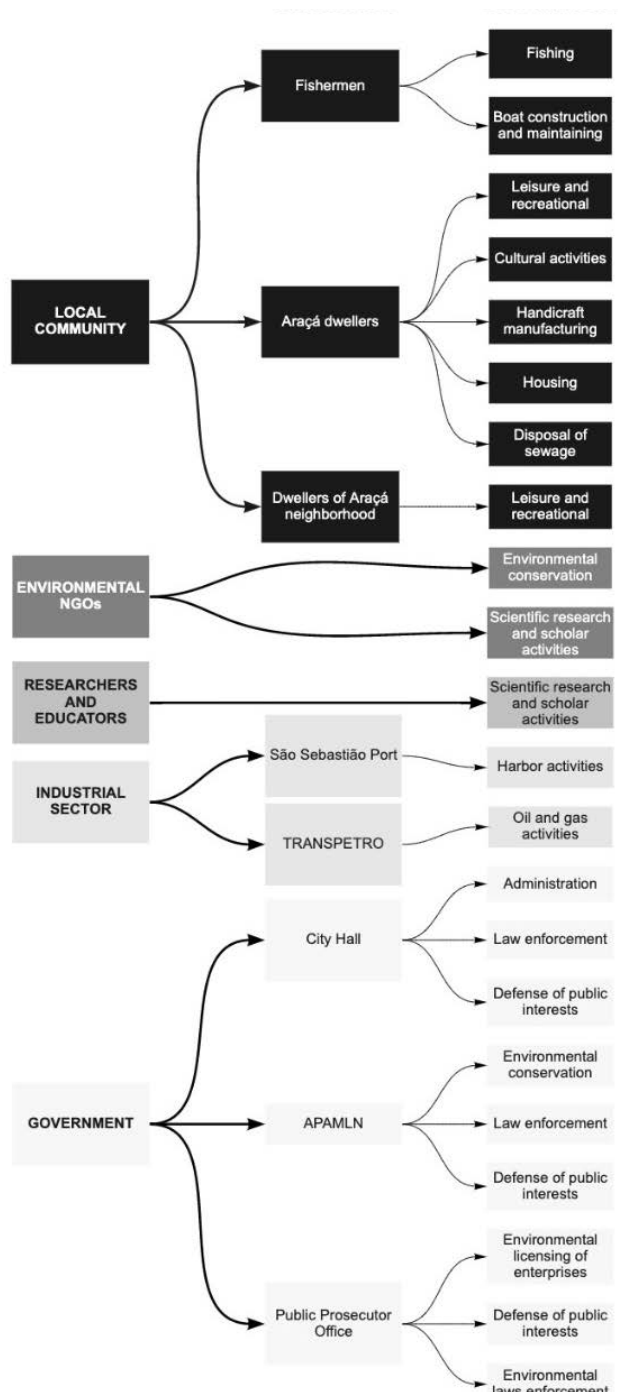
LOCAL COMMUNITY

Fishermen

Fishing

Boat construction and maintaining

Araçá dwellers

Leisure and recreational

Cultural activities

Handicraft manufacturing

Housing

Disposal of sewage

Dwellers of Araçá neighborhood

Leisure and recreational

ENVIRONMENTAL NGOs

Environmental conservation

Scientific research and scholar activities

RESEARCHERS AND EDUCATORS

Scientific research and scholar activities

INDUSTRIAL SECTOR

São Sebastião Port

Harbor activities

TRANSPETRO

Oil and gas activities

GOVERNMENT

City Hall

Administration

Law enforcement

Defense of public interests

APAMLN

Environmental conservation

Law enforcement

Defense of public interests

Public Prosecutor Office

Environmental licensing of enterprises

Defense of public interests

Environmental laws enforcement